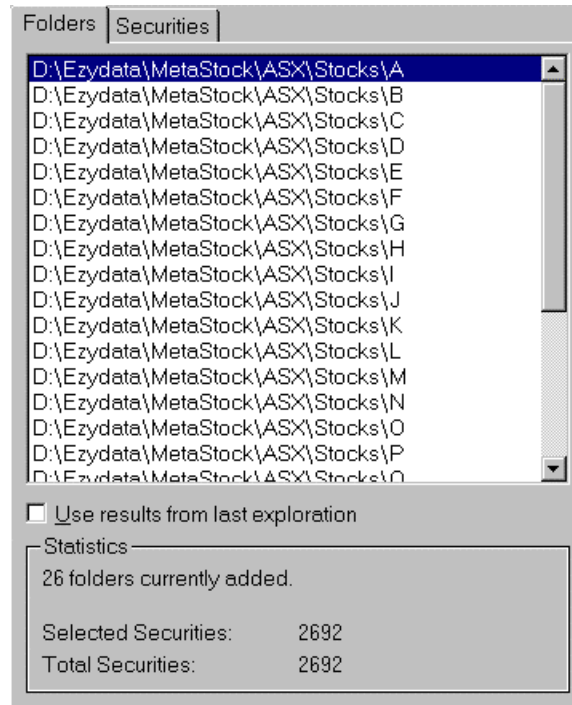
Folders | Securities

D:\Ezydata\MetaStock\ASX\Stocks\A
D:\Ezydata\MetaStock\ASX\Stocks\B
D:\Ezydata\MetaStock\ASX\Stocks\C
D:\Ezydata\MetaStock\ASX\Stocks\D
D:\Ezydata\MetaStock\ASX\Stocks\E
D:\Ezydata\MetaStock\ASX\Stocks\F
D:\Ezydata\MetaStock\ASX\Stocks\G
D:\Ezydata\MetaStock\ASX\Stocks\H
D:\Ezydata\MetaStock\ASX\Stocks\I
D:\Ezydata\MetaStock\ASX\Stocks\J
D:\Ezydata\MetaStock\ASX\Stocks\K
D:\Ezydata\MetaStock\ASX\Stocks\L
D:\Ezydata\MetaStock\ASX\Stocks\M
D:\Ezydata\MetaStock\ASX\Stocks\N
D:\Ezydata\MetaStock\ASX\Stocks\O
D:\Ezydata\MetaStock\ASX\Stocks\P
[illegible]

Use results from last exploration

Statistics
26 folders currently added.

Selected Securities: 2692
Total Securities: 2692